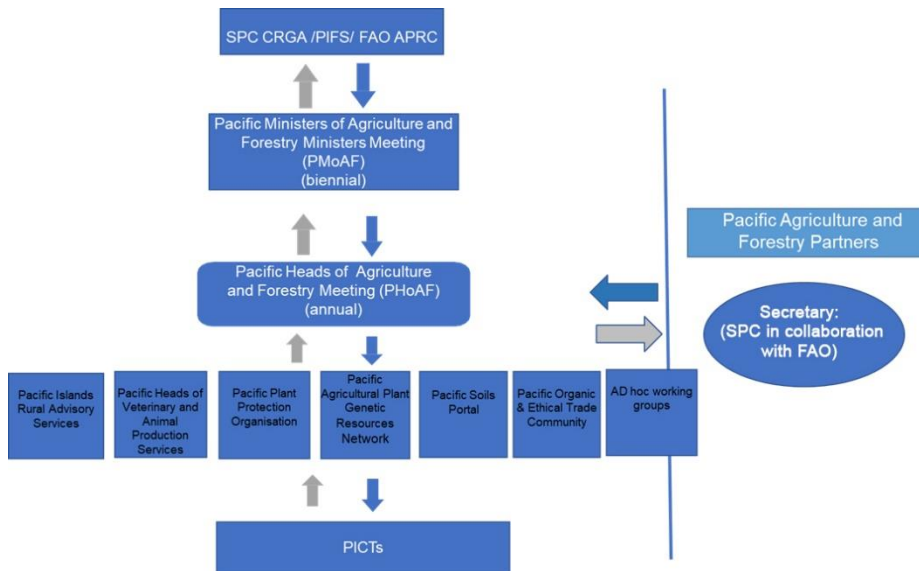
SPC CRGA /PIFS/ FAO APRC

Pacific Ministers of Agriculture and Forestry Ministers Meeting (PMoAF) (biennial)

Pacific Agriculture and Forestry Partners

Pacific Heads of Agriculture and Forestry Meeting (PHoAF) (annual)

Secretary: (SPC in collaboration with FAO)

Pacific Islands Rural Advisory Services

Pacific Heads of Veterinary and Animal Production Services

Pacific Plant Protection Organisation

Pacific Agricultural Plant Genetic Resources Network

Pacific Soils Portal

Pacific Organic & Ethical Trade Community

AD hoc working groups

PICTs